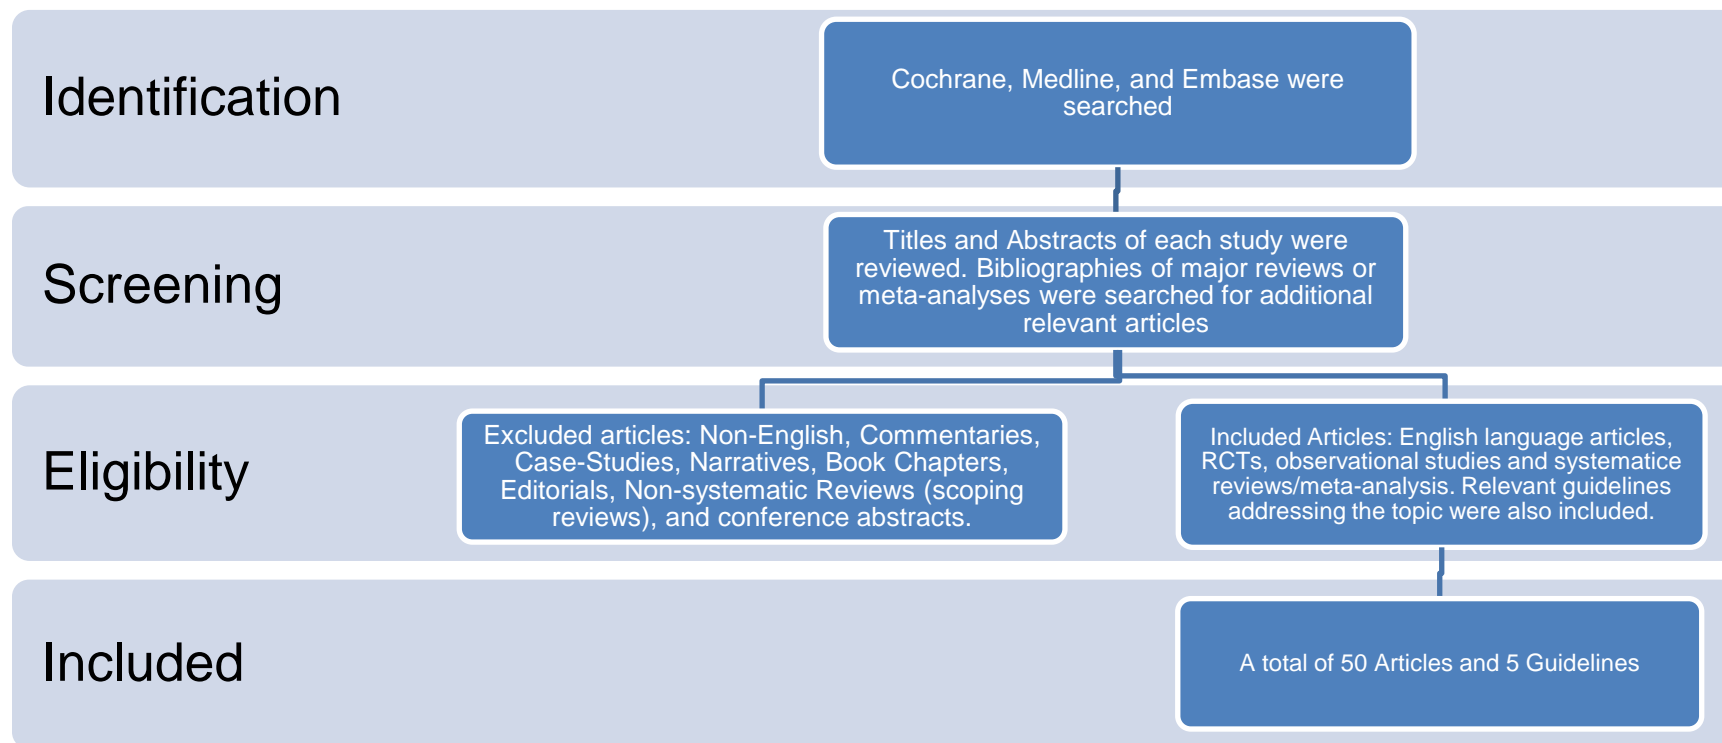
Identification

Cochrane, Medline, and Embase were searched

Screening

Titles and Abstracts of each study were reviewed. Bibliographies of major reviews or meta-analyses were searched for additional relevant articles

Eligibility

Excluded articles: Non-English, Commentaries, Case-Studies, Narratives, Book Chapters, Editorials, Non-systematic Reviews (scoping reviews), and conference abstracts.

Included Articles: English language articles, RCTs, observational studies and systematice reviews/meta-analysis. Relevant guidelines addressing the topic were also included.

Included

A total of 50 Articles and 5 Guidelines